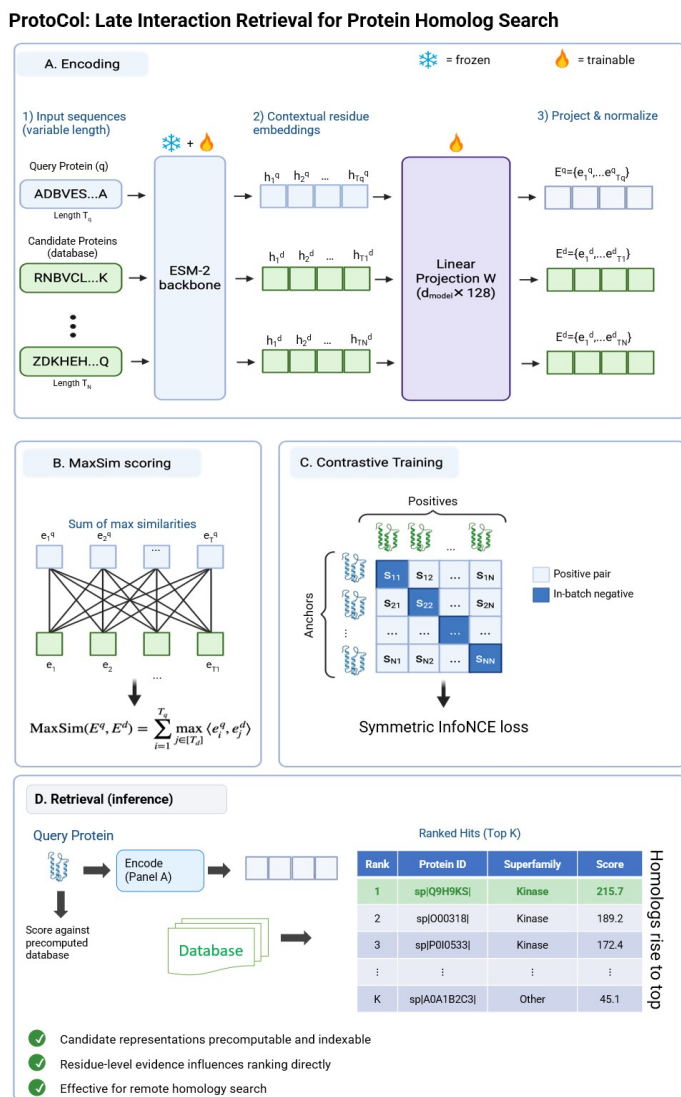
ProtoCol: Late Interaction Retrieval for Protein Homolog Search

A. Encoding

= frozen = trainable

1) Input sequences (variable length)

Query Protein (q)

ADBVES...A

Length $T_q$

Candidate Proteins (database)

RNBVCL...K

ZDKHEH...Q

Length $T_N$

+

ESM-2 backbone

2) Contextual residue embeddings

$h_1^q$ $h_2^q$ ... $h_{Tq}^q$

$h_1^d$ $h_2^d$ ... $h_{T1}^d$

$h_1^d$ $h_2^d$ ... $h_{TN}^d$

Linear Projection W ($d_{model}$× 128)

3) Project & normalize

$E^q$={$e_1^q$,...$e^q_{Tq}$}

$E^d$={$e_1^d$,...$e^d_{T1}$}

$E^d$={$e_1^d$,...$e^d_{TN}$}

B. MaxSim scoring

Sum of max similarities

$e_1^q$ $e_2^q$ ... $e_T^q$

$e_1$ $e_2$ ... $e_{T1}$

$\text{MaxSim}(E^q, E^d) = \sum_{i=1}^{T_q} \max_{j\in[T_d]} \langle e_i^q, e_j^d \rangle$

C. Contrastive Training

Positives

Anchors

| $s_{11}$ | $s_{12}$ | ... | $s_{1N}$ |
|---|---|---|---|
| $s_{21}$ | $s_{22}$ | ... | $s_{2N}$ |
| ... | ... | ... | ... |
| $s_{N1}$ | $s_{N2}$ | ... | $s_{NN}$ |

Positive pair
In-batch negative

Symmetric InfoNCE loss

D. Retrieval (inference)

Query Protein

Encode (Panel A)

Score against precomputed database

Database

Ranked Hits (Top K)

| Rank | Protein ID | Superfamily | Score |
|---|---|---|---|
| 1 | sp\|Q9H9KS\| | Kinase | 215.7 |
| 2 | sp\|O00318\| | Kinase | 189.2 |
| 3 | sp\|P0I0533\| | Kinase | 172.4 |
| ⋮ | ⋮ | ⋮ | ⋮ |
| K | sp\|A0A1B2C3\| | Other | 45.1 |

Homologs rise to top

Candidate representations precomputable and indexable

Residue-level evidence influences ranking directly

Effective for remote homology search